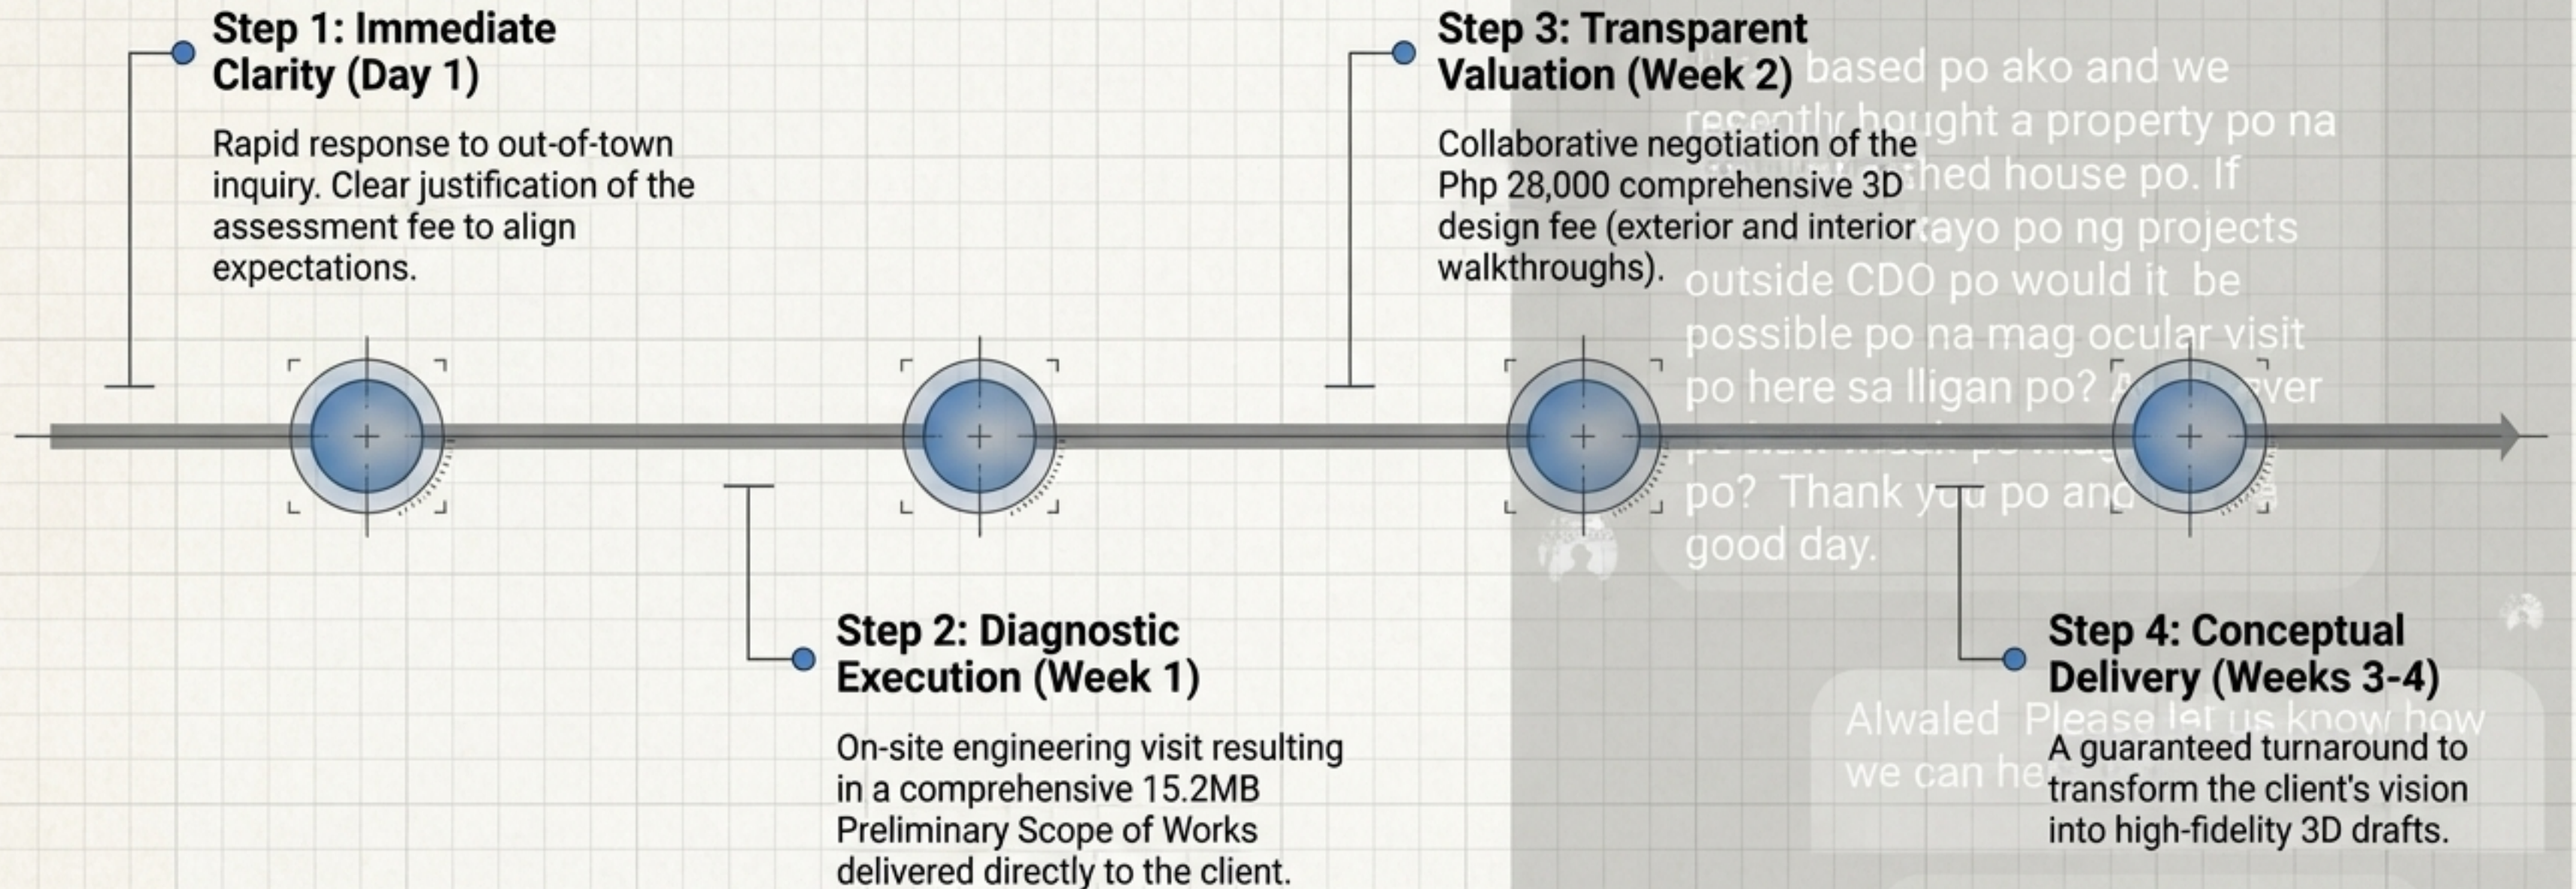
Step 1: Immediate Clarity (Day 1)

Rapid response to out-of-town inquiry. Clear justification of the assessment fee to align expectations.

Step 2: Diagnostic Execution (Week 1)

On-site engineering visit resulting in a comprehensive 15.2MB Preliminary Scope of Works delivered directly to the client.

Step 3: Transparent Valuation (Week 2)

Collaborative negotiation of the Php 28,000 comprehensive 3D design fee (exterior and interior walkthroughs).

Step 4: Conceptual Delivery (Weeks 3-4)

A guaranteed turnaround to transform the client's vision into high-fidelity 3D drafts.

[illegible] based po ako and we recently bought a property po na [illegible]shed house po. If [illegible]ayo po ng projects outside CDO po would it be possible po na mag ocular visit po here sa Iligan po? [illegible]ver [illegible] po? Thank you po and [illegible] good day.

Alwaled Please let us know how we can he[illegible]